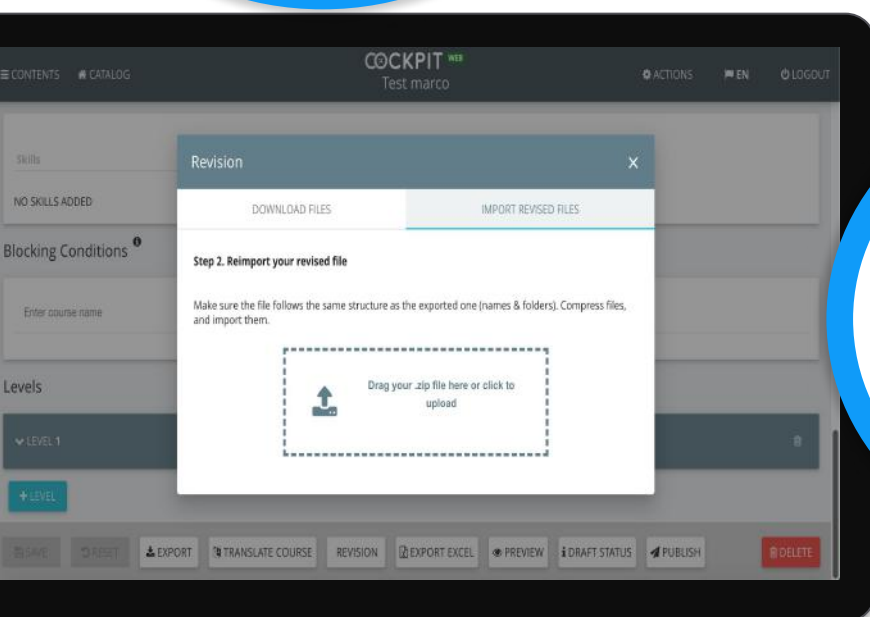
≡ CONTENTS # CATALOG

COCKPIT WEB
Test marco

ACTIONS EN LOGOUT

Skills

NO SKILLS ADDED

Blocking Conditions

Enter course name

Levels

LEVEL 1

+ LEVEL

SAVE RESET EXPORT TRANSLATE COURSE REVISION EXPORT EXCEL PREVIEW DRAFT STATUS PUBLISH DELETE

Revision ×

DOWNLOAD FILES IMPORT REVISED FILES

Step 2. Reimport your revised file

Make sure the file follows the same structure as the exported one (names & folders). Compress files, and import them.

Drag your .zip file here or click to upload